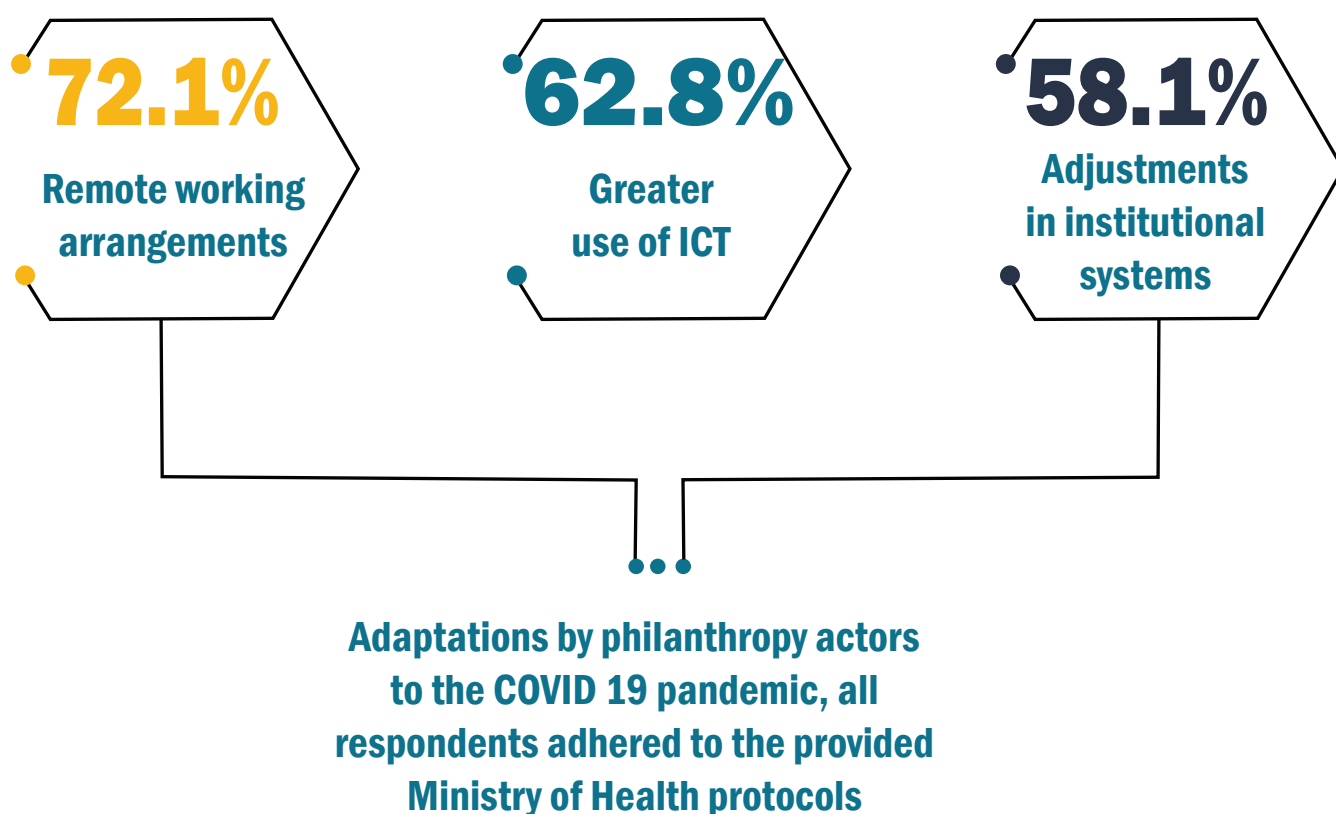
72.1%
Remote working arrangements

62.8%
Greater use of ICT

58.1%
Adjustments in institutional systems

Adaptations by philanthropy actors to the COVID 19 pandemic, all respondents adhered to the provided Ministry of Health protocols